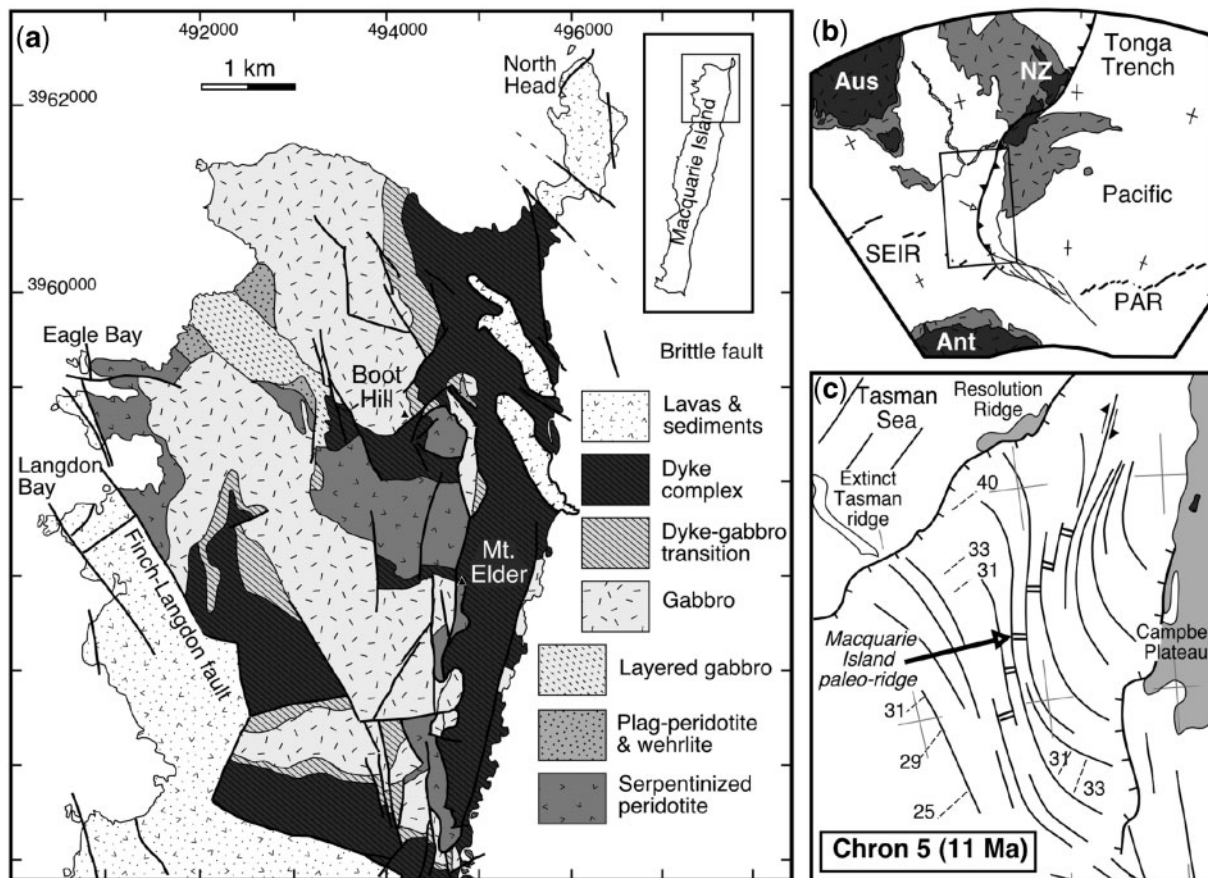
(a)
492000
494000
496000
1 km
3962000
3960000
North Head
Macquarie Island
Eagle Bay
Langdon Bay
Finch-Langdon fault
Boot Hill
Mt. Elder
Brittle fault
Lavas & sediments
Dyke complex
Dyke-gabbro transition
Gabbro
Layered gabbro
Plag-peridotite & wehrlite
Serpentinized peridotite

(b)
Aus
NZ
Tonga Trench
Pacific
SEIR
PAR
Ant

(c)
Tasman Sea
Resolution Ridge
Extinct Tasman ridge
40
33
31
Macquarie Island paleo-ridge
Campbe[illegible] Plateau
31
29
25
31
33
Chron 5 (11 Ma)